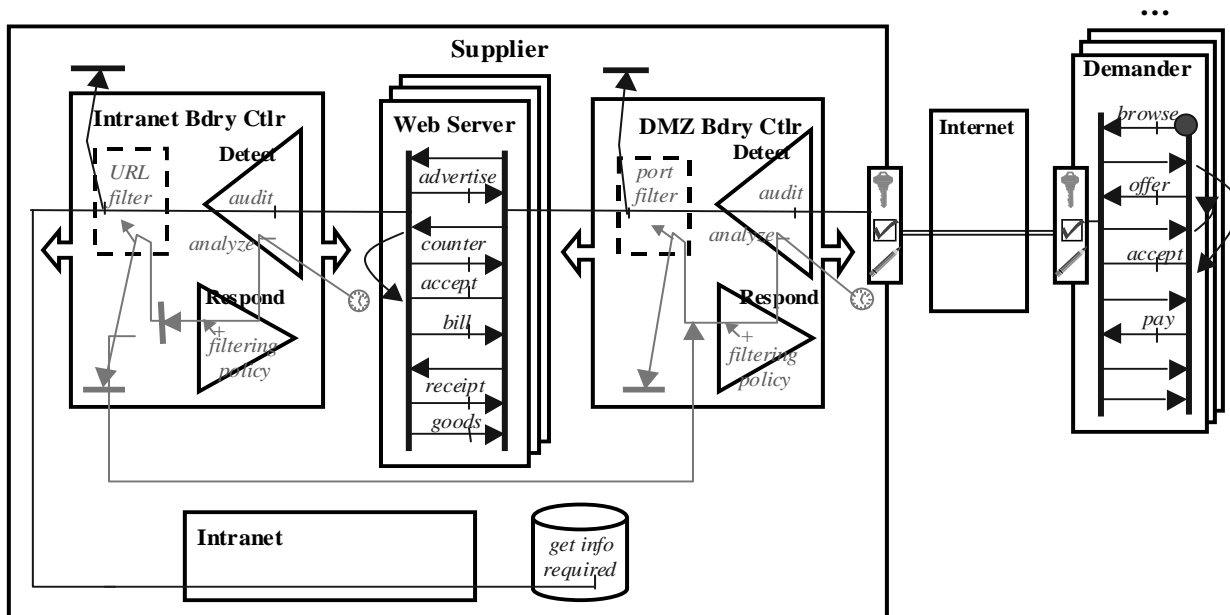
...

Supplier

Intranet Bdry Ctlr

URL filter

Detect

audit

analyze

Respond

+ filtering policy

Web Server

advertise

counter

accept

bill

receipt

goods

DMZ Bdry Ctlr

port filter

Detect

audit

analyze

Respond

+ filtering policy

Internet

Demander

browse

offer

accept

pay

Intranet

get info required